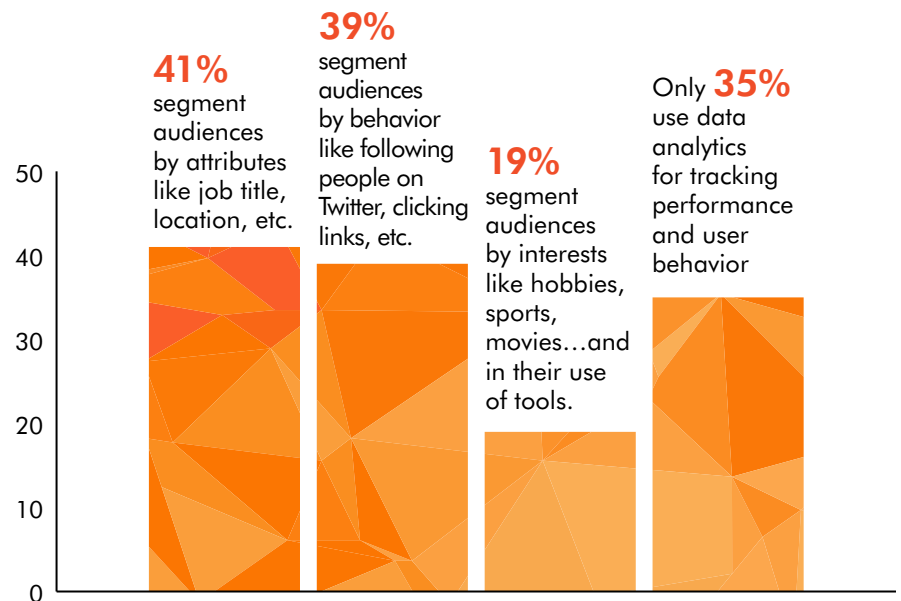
41%
segment audiences by attributes like job title, location, etc.

39%
segment audiences by behavior like following people on Twitter, clicking links, etc.

19%
segment audiences by interests like hobbies, sports, movies…and in their use of tools.

Only 35%
use data analytics for tracking performance and user behavior

50
40
30
20
10
0